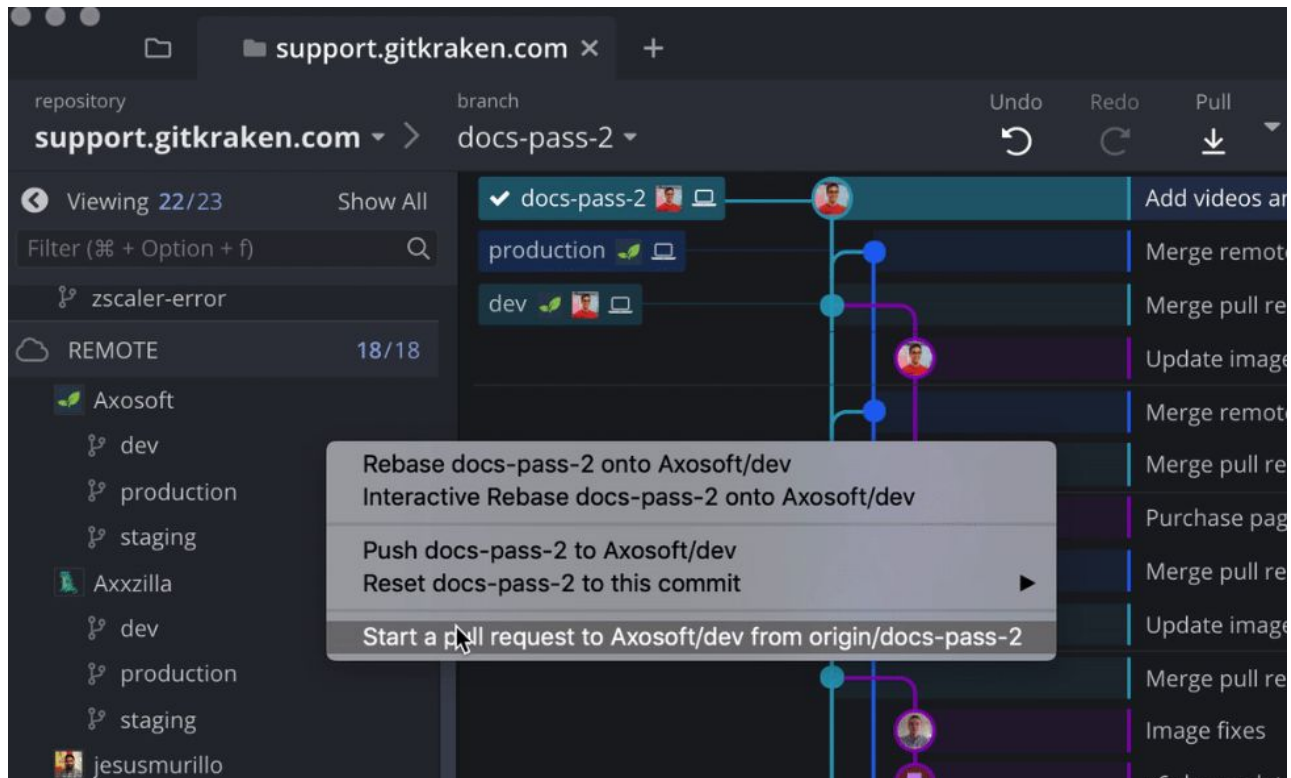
support.gitkraken.com ×  +

repository
support.gitkraken.com ▾ >

branch
docs-pass-2 ▾

Undo
Redo
Pull

Viewing 22/23
Show All

Filter (⌘ + Option + f)

zscaler-error

REMOTE 18/18

Axosoft
dev
production
staging
Axxzilla
dev
production
staging
jesusmurillo

✔ docs-pass-2
production
dev

Add videos ar
Merge remote
Merge pull re
Update image
Merge remote
Merge pull re
Purchase pag
Merge pull re
Update image
Merge pull re
Image fixes

Rebase docs-pass-2 onto Axosoft/dev
Interactive Rebase docs-pass-2 onto Axosoft/dev

Push docs-pass-2 to Axosoft/dev
Reset docs-pass-2 to this commit ▶

Start a pull request to Axosoft/dev from origin/docs-pass-2